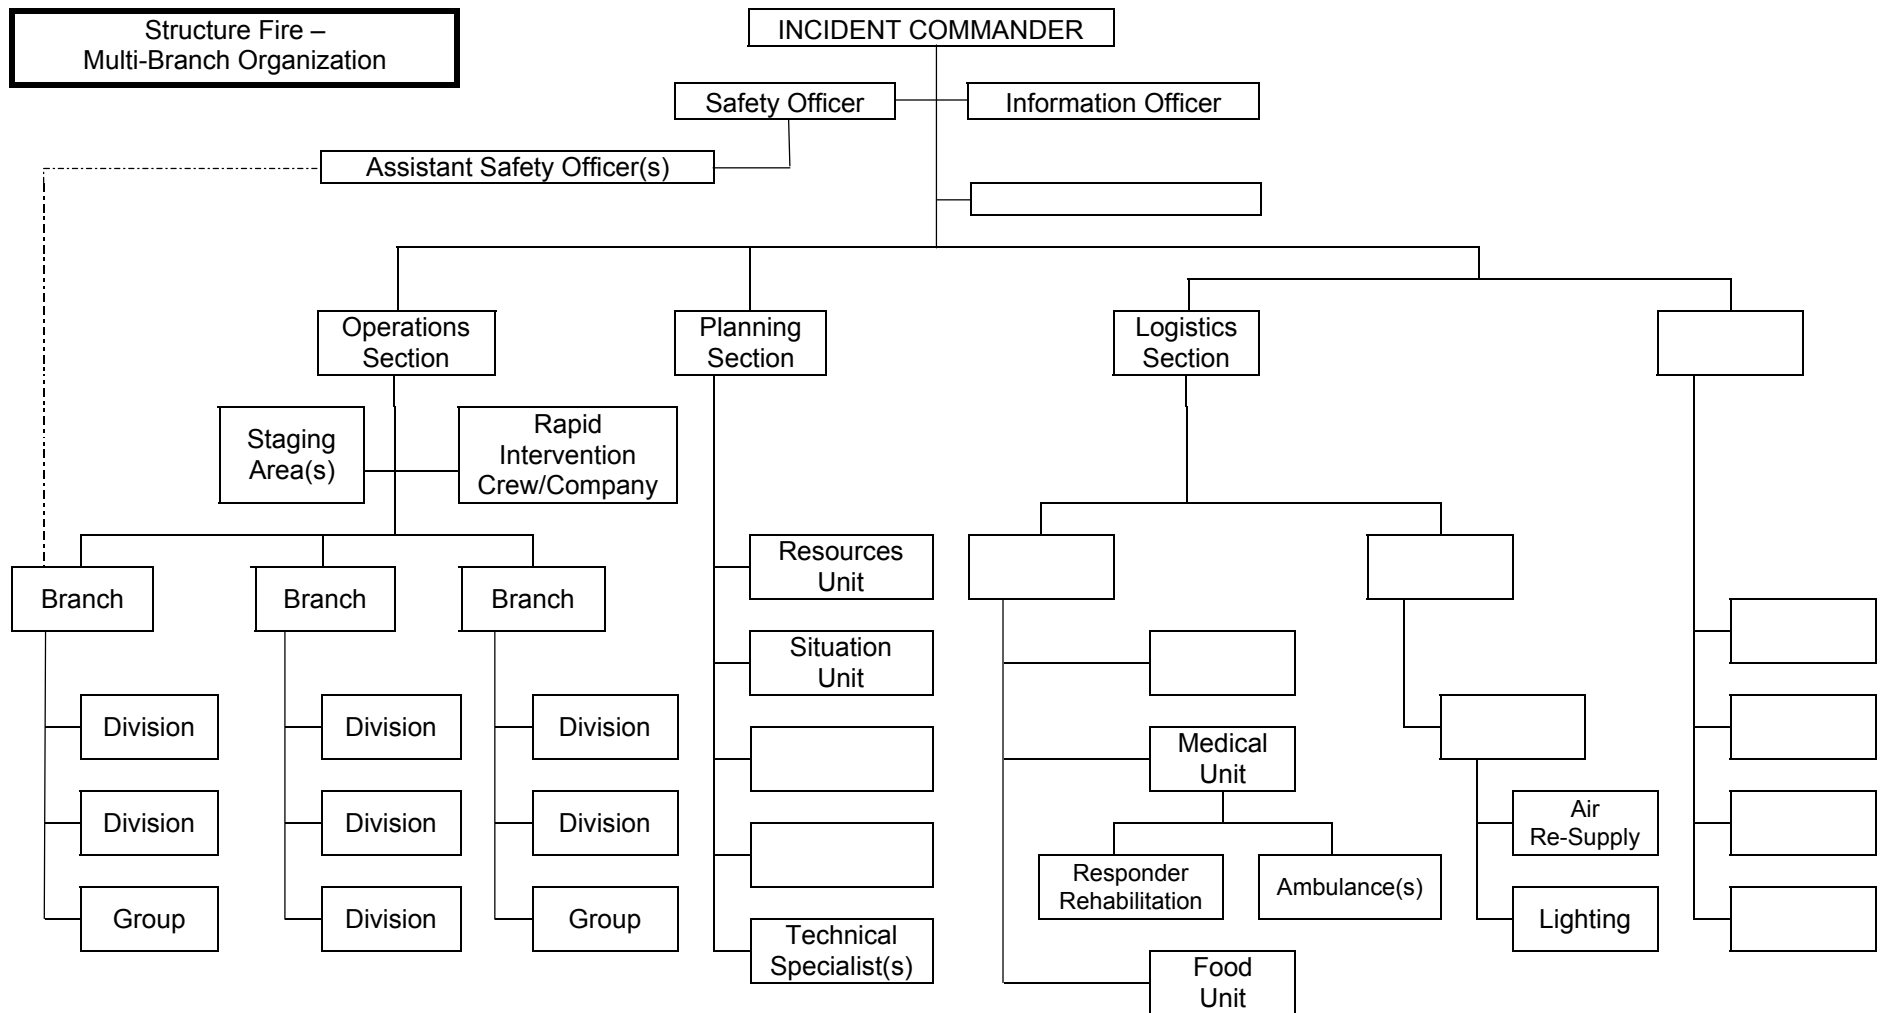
Structure Fire – Multi-Branch Organization

INCIDENT COMMANDER

Safety Officer

Information Officer

Assistant Safety Officer(s)

Operations Section

Planning Section

Logistics Section

Staging Area(s)

Rapid Intervention Crew/Company

Branch

Branch

Branch

Division

Division

Group

Division

Division

Division

Division

Division

Group

Resources Unit

Situation Unit

Technical Specialist(s)

Medical Unit

Responder Rehabilitation

Ambulance(s)

Food Unit

Air Re-Supply

Lighting